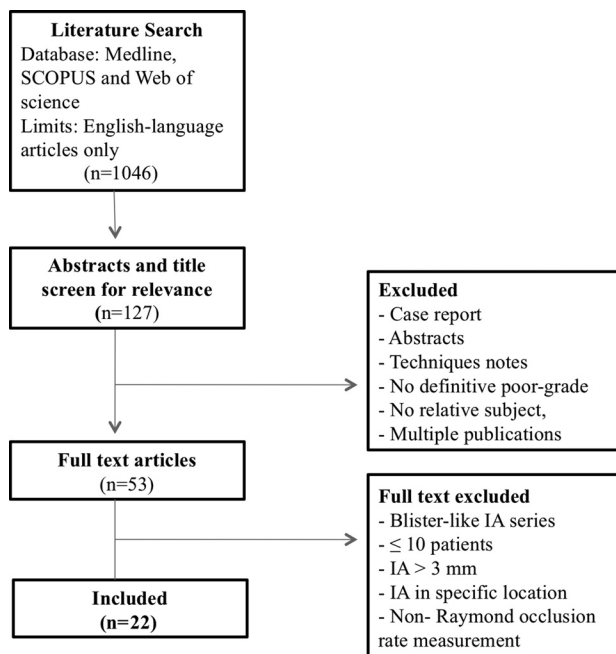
Literature Search
Database: Medline, SCOPUS and Web of science
Limits: English-language articles only
(n=1046)

Abstracts and title screen for relevance
(n=127)

Excluded
- Case report
- Abstracts
- Techniques notes
- No definitive poor-grade
- No relative subject,
- Multiple publications

Full text articles
(n=53)

Full text excluded
- Blister-like IA series
- $\leq$ 10 patients
- IA > 3 mm
- IA in specific location
- Non- Raymond occlusion rate measurement

Included
(n=22)